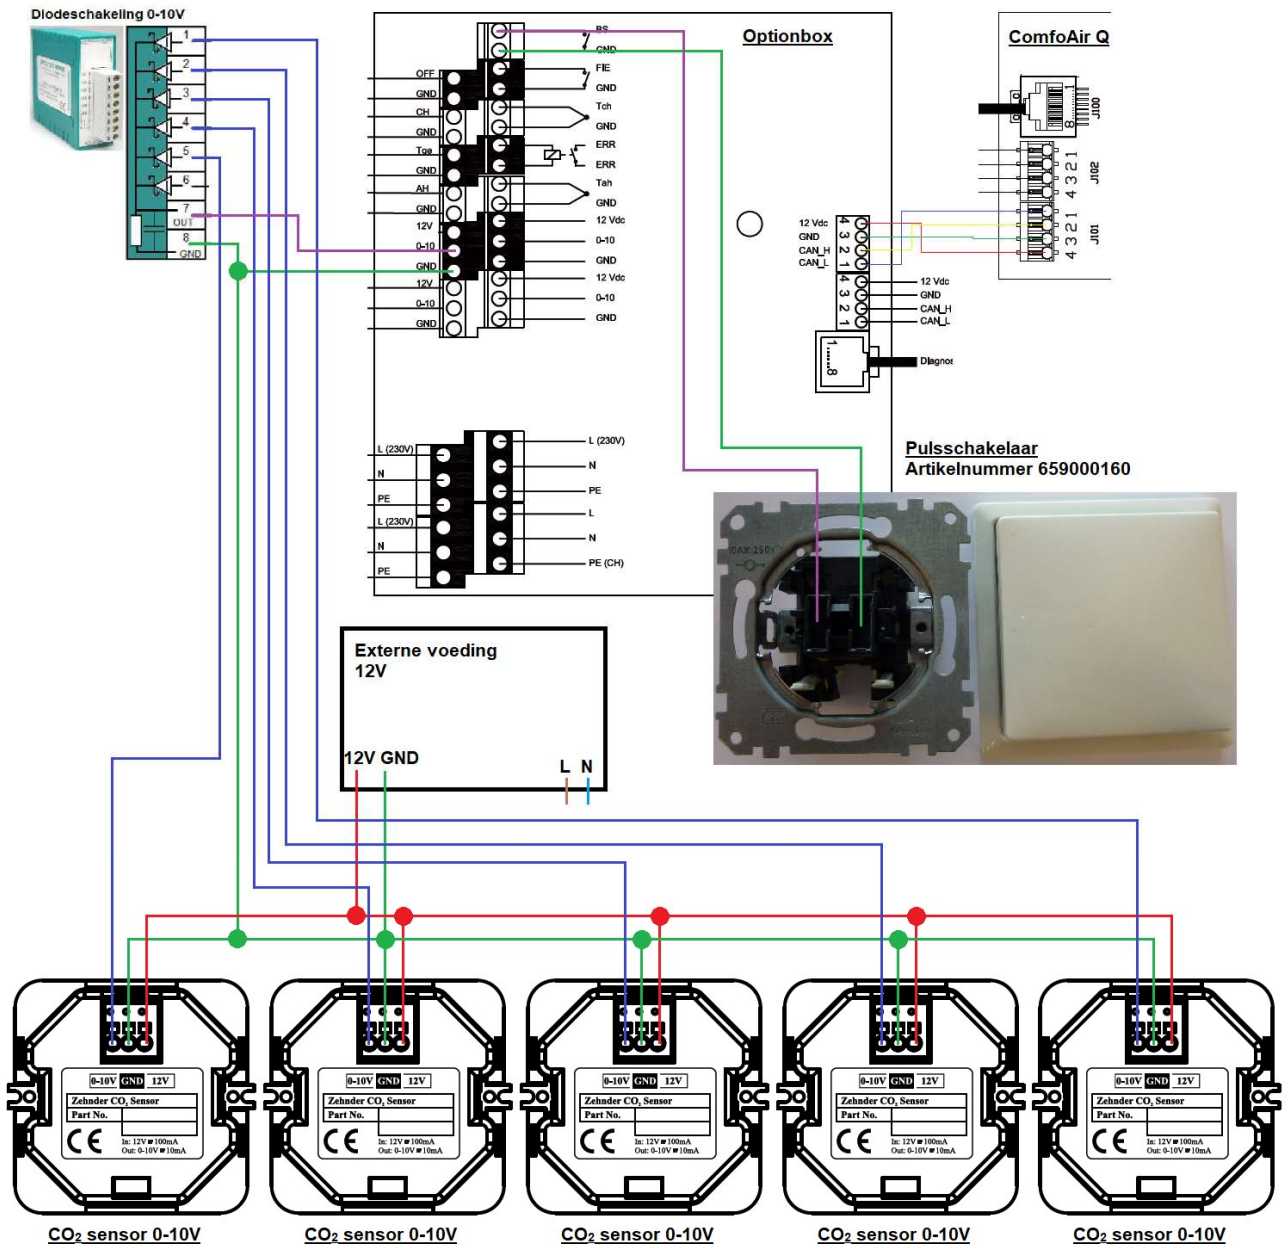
Diodeschakeling 0-10V

1
2
3
4
5
6
7
OUT
8
GND

Optionbox

OFF
GND
CH
GND
Tge
GND
AH
GND
12V
0-10
GND
12V
0-10
GND

BS
GND
FIE
GND
Tch
GND
ERR
ERR
Tah
GND
12 Vdc
0-10
GND
12 Vdc
0-10
GND

L (230V)
N
PE
L (230V)
N
PE

L (230V)
N
PE
L
N
PE (CH)

ComfoAir Q

J100
J102
4 3 2 1
J101
4 3 2 1
4 3 2 1

12 Vdc
GND
CAN_H
CAN_L
4 3 2 1
4 3 2 1
12 Vdc
GND
CAN_H
CAN_L
1......8
Diagnos

Pulsschakelaar
Artikelnummer 659000160

Externe voeding
12V

12V GND
L N

0-10V GND 12V
Zehnder $CO_2$ Sensor
Part No.
CE
In: 12V 100mA
Out: 0-10V 10mA

0-10V GND 12V
Zehnder $CO_2$ Sensor
Part No.
CE
In: 12V 100mA
Out: 0-10V 10mA

0-10V GND 12V
Zehnder $CO_2$ Sensor
Part No.
CE
In: 12V 100mA
Out: 0-10V 10mA

0-10V GND 12V
Zehnder $CO_2$ Sensor
Part No.
CE
In: 12V 100mA
Out: 0-10V 10mA

0-10V GND 12V
Zehnder $CO_2$ Sensor
Part No.
CE
In: 12V 100mA
Out: 0-10V 10mA

$CO_2$ sensor 0-10V
$CO_2$ sensor 0-10V
$CO_2$ sensor 0-10V
$CO_2$ sensor 0-10V
$CO_2$ sensor 0-10V